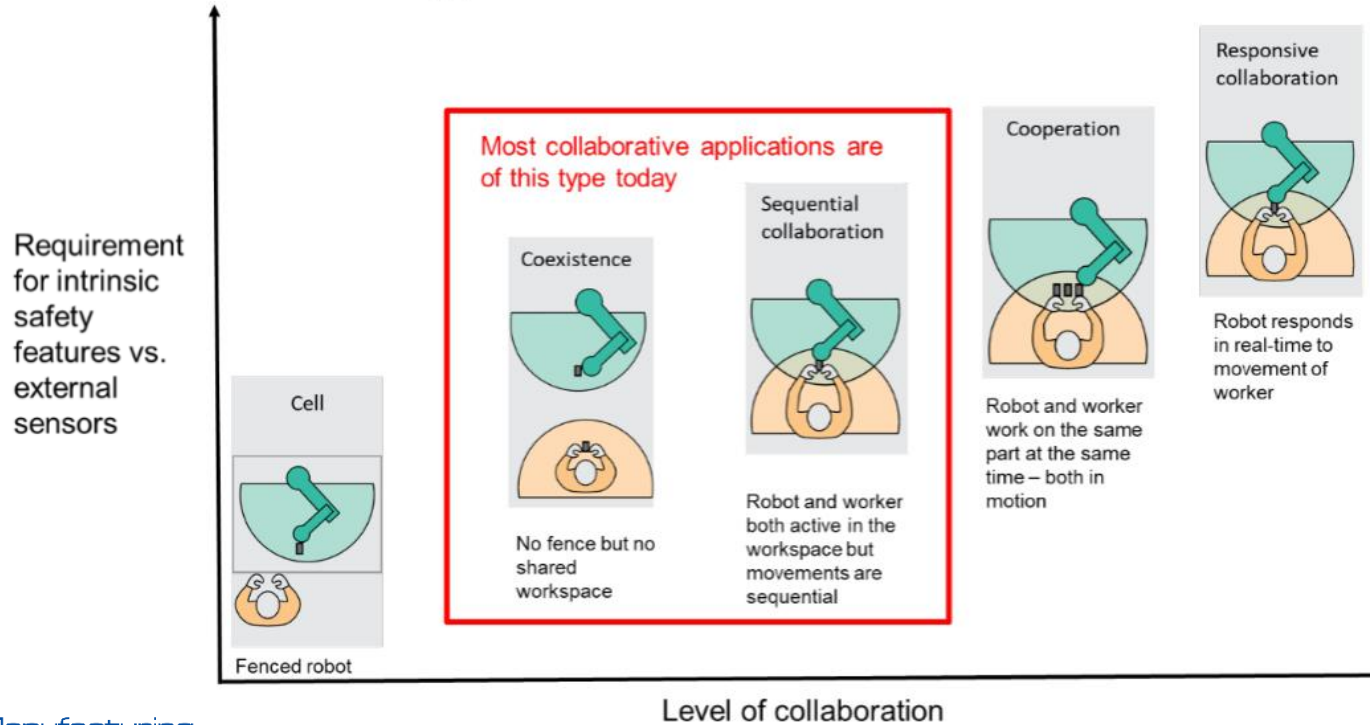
Requirement for intrinsic safety features vs. external sensors

Cell

Fenced robot

Most collaborative applications are of this type today

Coexistence

No fence but no shared workspace

Sequential collaboration

Robot and worker both active in the workspace but movements are sequential

Cooperation

Robot and worker work on the same part at the same time – both in motion

Responsive collaboration

Robot responds in real-time to movement of worker

Level of collaboration

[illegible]